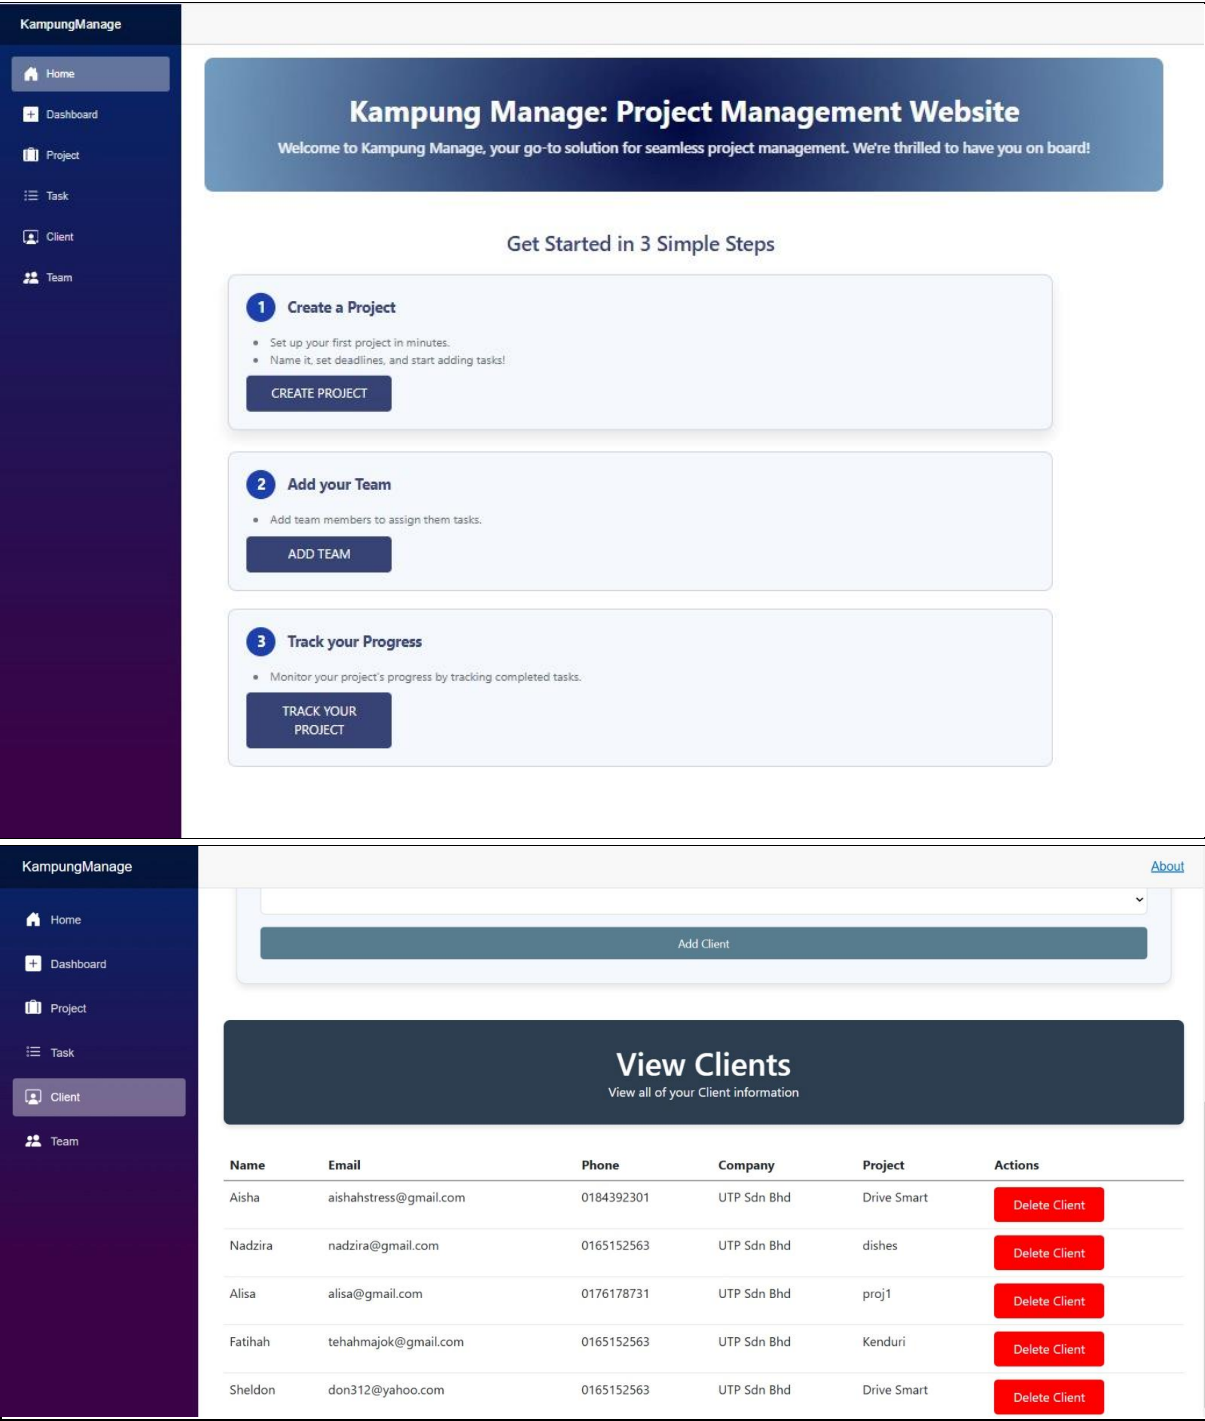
KampungManage

Home
Dashboard
Project
Task
Client
Team

Kampung Manage: Project Management Website

Welcome to Kampung Manage, your go-to solution for seamless project management. We're thrilled to have you on board!

Get Started in 3 Simple Steps

1 Create a Project

- Set up your first project in minutes.
- Name it, set deadlines, and start adding tasks!

CREATE PROJECT

2 Add your Team

- Add team members to assign them tasks.

ADD TEAM

3 Track your Progress

- Monitor your project's progress by tracking completed tasks.

TRACK YOUR PROJECT

KampungManage

Home
Dashboard
Project
Task
Client
Team

About

Add Client

View Clients

View all of your Client information

| Name | Email | Phone | Company | Project | Actions |
|---|---|---|---|---|---|
| Aisha | aishahstress@gmail.com | 0184392301 | UTP Sdn Bhd | Drive Smart | Delete Client |
| Nadzira | nadzira@gmail.com | 0165152563 | UTP Sdn Bhd | dishes | Delete Client |
| Alisa | alisa@gmail.com | 0176178731 | UTP Sdn Bhd | proj1 | Delete Client |
| Fatihah | tehahmajok@gmail.com | 0165152563 | UTP Sdn Bhd | Kenduri | Delete Client |
| Sheldon | don312@yahoo.com | 0165152563 | UTP Sdn Bhd | Drive Smart | Delete Client |